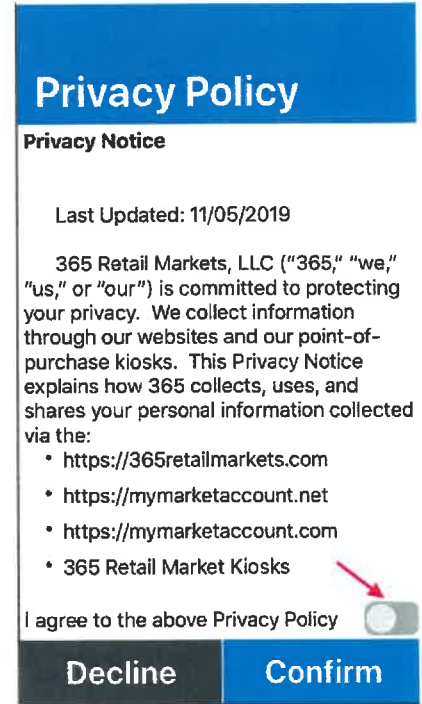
Privacy Policy

Privacy Notice

Last Updated: 11/05/2019

365 Retail Markets, LLC ("365," "we," "us," or "our") is committed to protecting your privacy. We collect information through our websites and our point-of-purchase kiosks. This Privacy Notice explains how 365 collects, uses, and shares your personal information collected via the:

• https://365retailmarkets.com
• https://mymarketaccount.net
• https://mymarketaccount.com
• 365 Retail Market Kiosks

I agree to the above Privacy Policy

Decline

Confirm